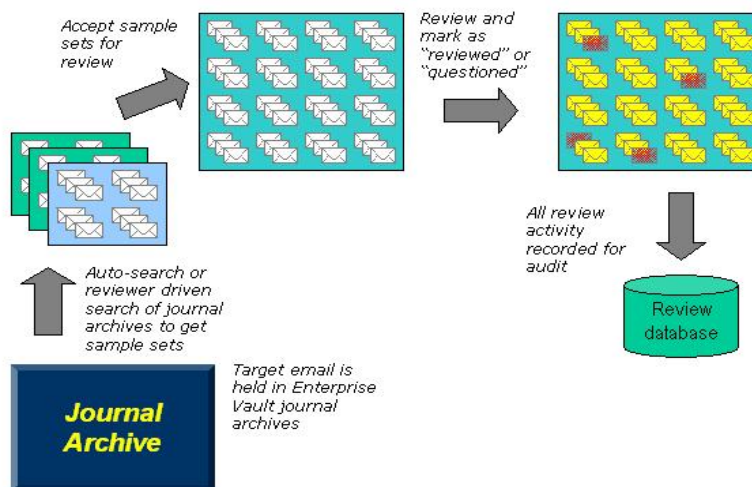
Accept sample sets for review

Review and mark as "reviewed" or "questioned"

All review activity recorded for audit

Review database

Auto-search or reviewer driven search of journal archives to get sample sets

Journal Archive

Target email is held in Enterprise Vault journal archives